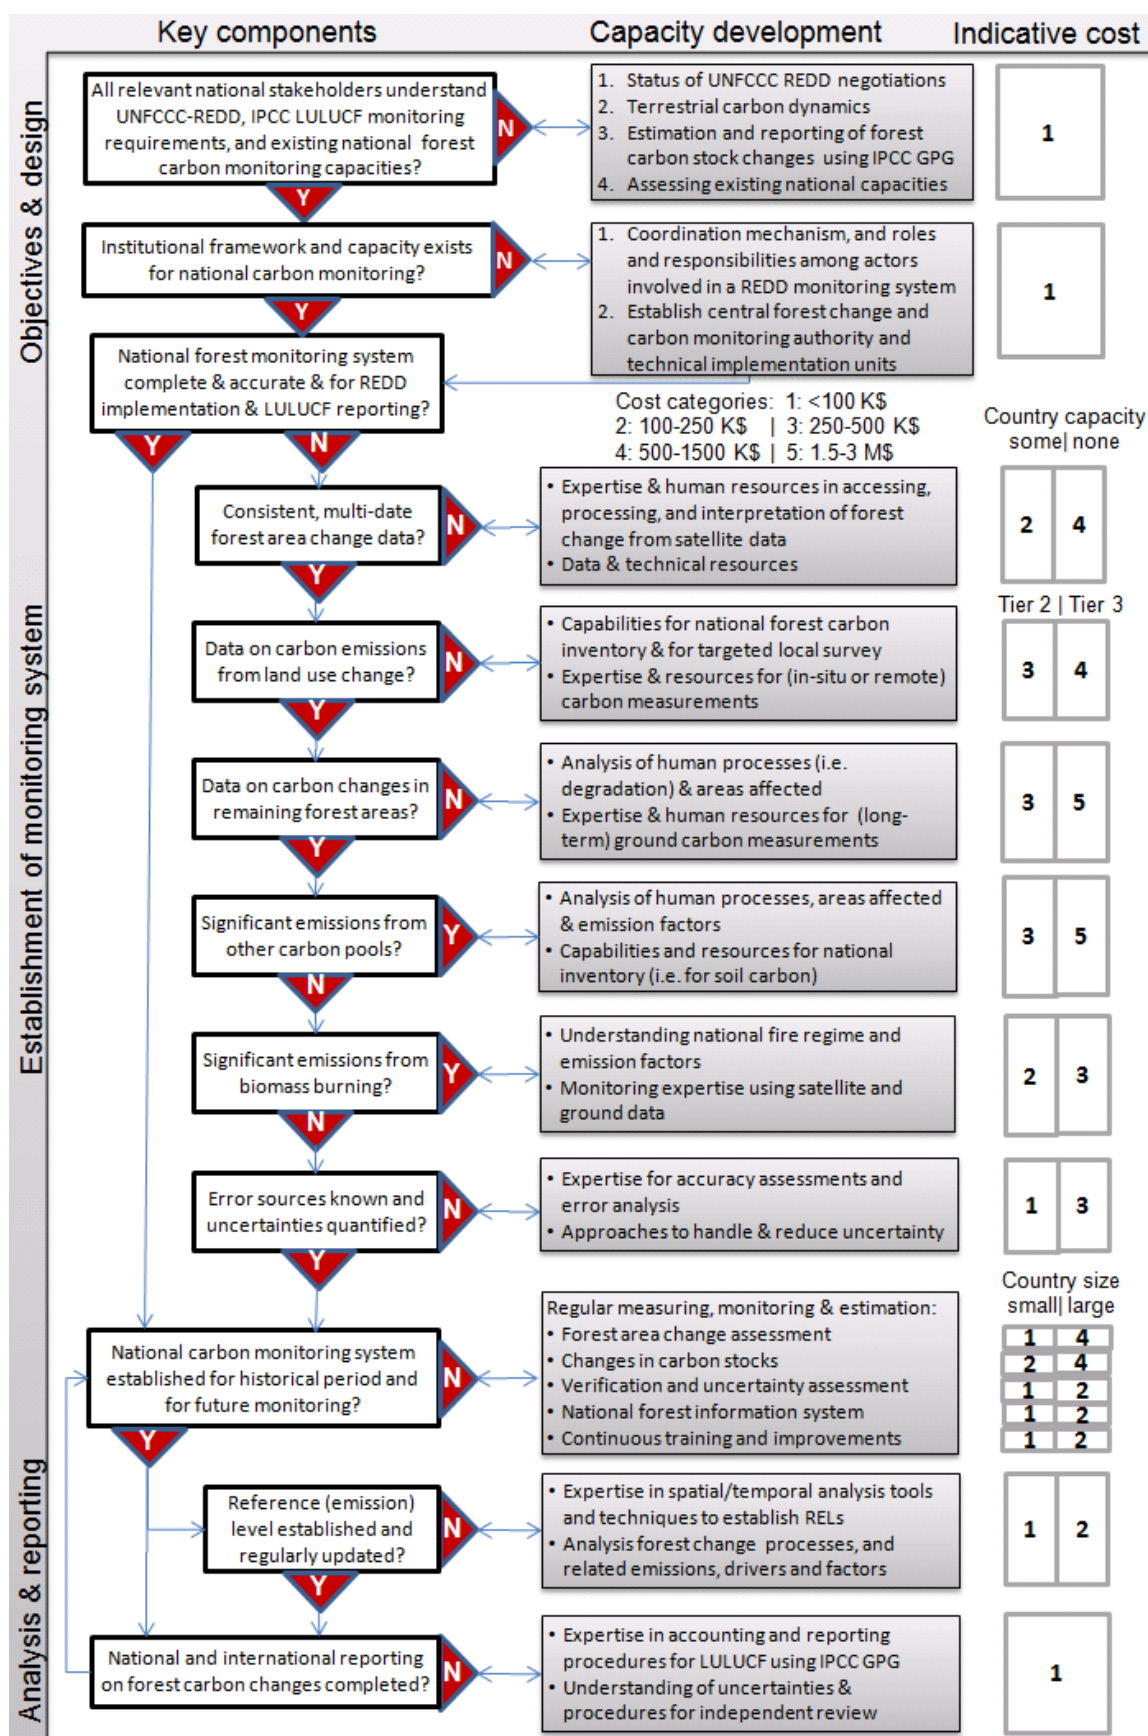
Key components | Capacity development | Indicative cost

Objectives & design

All relevant national stakeholders understand UNFCCC-REDD, IPCC LULUCF monitoring requirements, and existing national forest carbon monitoring capacities?
N
Y
1. Status of UNFCCC REDD negotiations
2. Terrestrial carbon dynamics
3. Estimation and reporting of forest carbon stock changes using IPCC GPG
4. Assessing existing national capacities
1

Institutional framework and capacity exists for national carbon monitoring?
N
Y
1. Coordination mechanism, and roles and responsibilities among actors involved in a REDD monitoring system
2. Establish central forest change and carbon monitoring authority and technical implementation units
1

National forest monitoring system complete & accurate & for REDD implementation & LULUCF reporting?
Y
N

Cost categories: 1: <100 K$
2: 100-250 K$ | 3: 250-500 K$
4: 500-1500 K$ | 5: 1.5-3 M$

Country capacity some| none

Establishment of monitoring system

Consistent, multi-date forest area change data?
N
Y
• Expertise & human resources in accessing, processing, and interpretation of forest change from satellite data
• Data & technical resources
2 4

Tier 2 | Tier 3

Data on carbon emissions from land use change?
N
Y
• Capabilities for national forest carbon inventory & for targeted local survey
• Expertise & resources for (in-situ or remote) carbon measurements
3 4

Data on carbon changes in remaining forest areas?
N
Y
• Analysis of human processes (i.e. degradation) & areas affected
• Expertise & human resources for (long-term) ground carbon measurements
3 5

Significant emissions from other carbon pools?
Y
N
• Analysis of human processes, areas affected & emission factors
• Capabilities and resources for national inventory (i.e. for soil carbon)
3 5

Significant emissions from biomass burning?
Y
N
• Understanding national fire regime and emission factors
• Monitoring expertise using satellite and ground data
2 3

Error sources known and uncertainties quantified?
N
Y
• Expertise for accuracy assessments and error analysis
• Approaches to handle & reduce uncertainty
1 3

Country size small| large

Analysis & reporting

National carbon monitoring system established for historical period and for future monitoring?
N
Y
Regular measuring, monitoring & estimation:
• Forest area change assessment
• Changes in carbon stocks
• Verification and uncertainty assessment
• National forest information system
• Continuous training and improvements
1 4
2 4
1 2
1 2
1 2

Reference (emission) level established and regularly updated?
N
Y
• Expertise in spatial/temporal analysis tools and techniques to establish RELs
• Analysis forest change processes, and related emissions, drivers and factors
1 2

National and international reporting on forest carbon changes completed?
N
• Expertise in accounting and reporting procedures for LULUCF using IPCC GPG
• Understanding of uncertainties & procedures for independent review
1